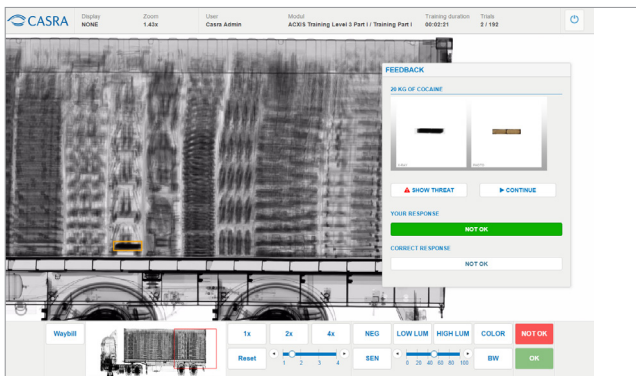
CASRA

Display
NONE

Zoom
1.43x

User
Casra Admin

Modul
ACXIS Training Level 3 Part I / Training Part I

Training duration
00:02:21

Trials
2 / 192

FEEDBACK

20 KG OF COCAINE

SHOW THREAT

CONTINUE

YOUR RESPONSE

NOT OK

CORRECT RESPONSE

NOT OK

Waybill

1x

2x

4x

NEG

LOW LUM

HIGH LUM

COLOR

NOT OK

Reset

1 2 3 4

SEN

0 20 40 60 80 100

BW

OK